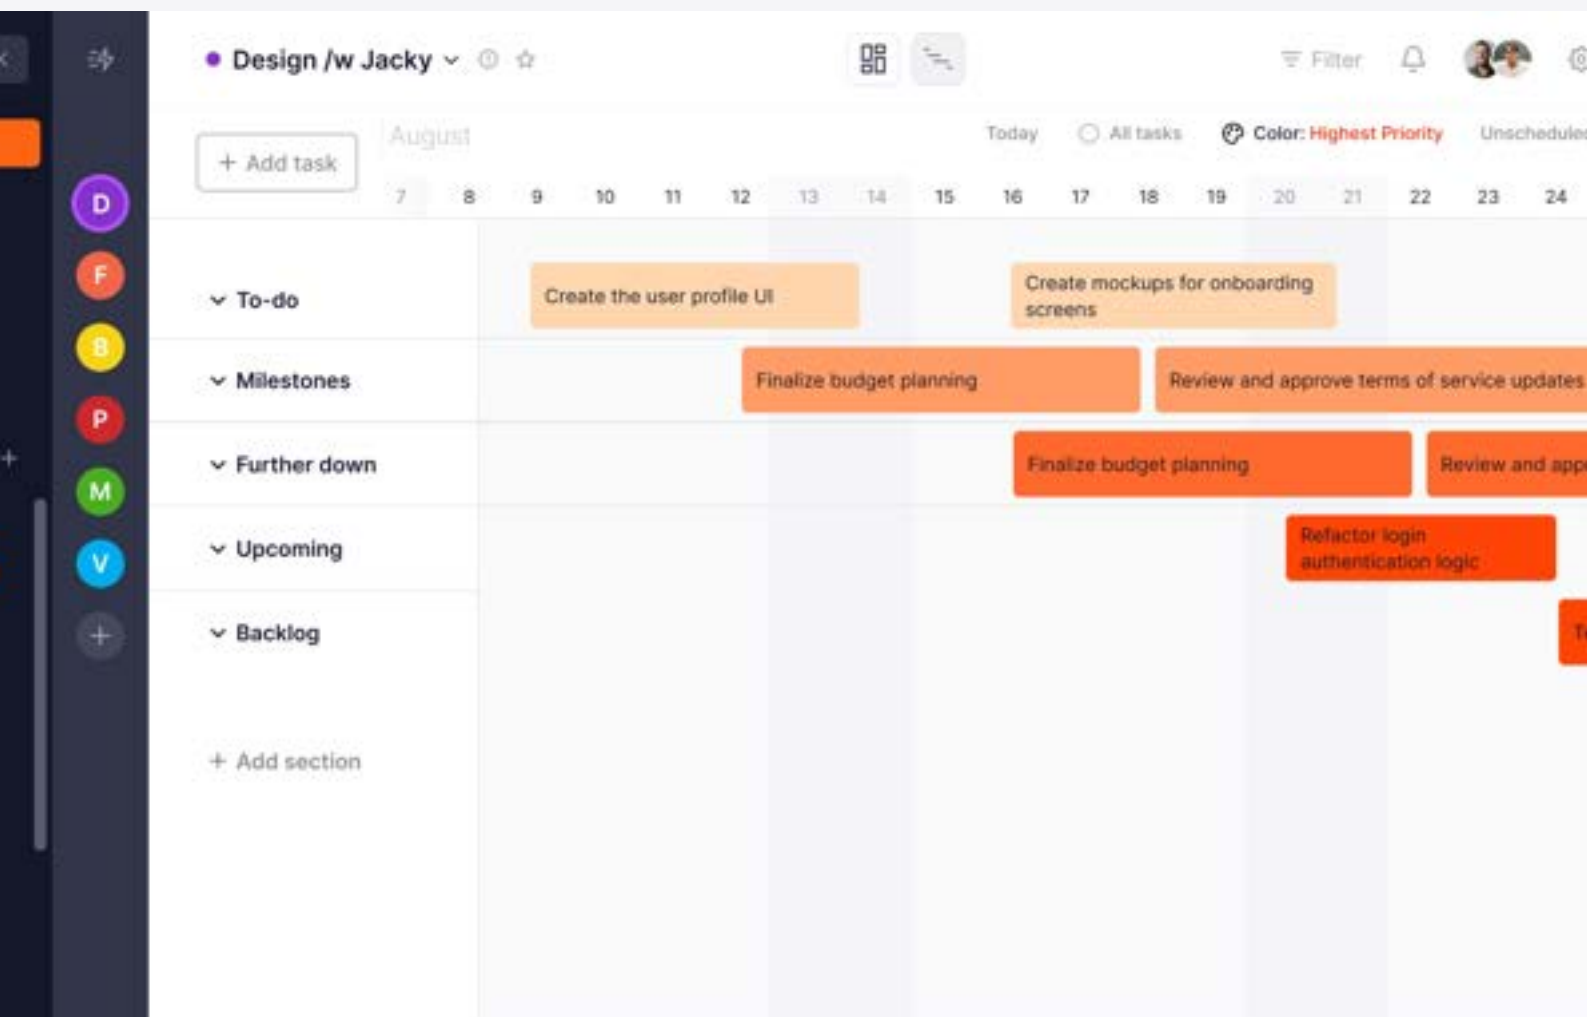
D
F
B
P
M
V
+

Design /w Jacky

Filter

+ Add task

August

Today

All tasks

Color: Highest Priority

Unschedule

7 8 9 10 11 12 13 14 15 16 17 18 19 20 21 22 23 24

To-do

Create the user profile UI

Create mockups for onboarding screens

Milestones

Finalize budget planning

Review and approve terms of service updates

Further down

Finalize budget planning

Review and app

Upcoming

Refactor login authentication logic

Backlog

T

+ Add section